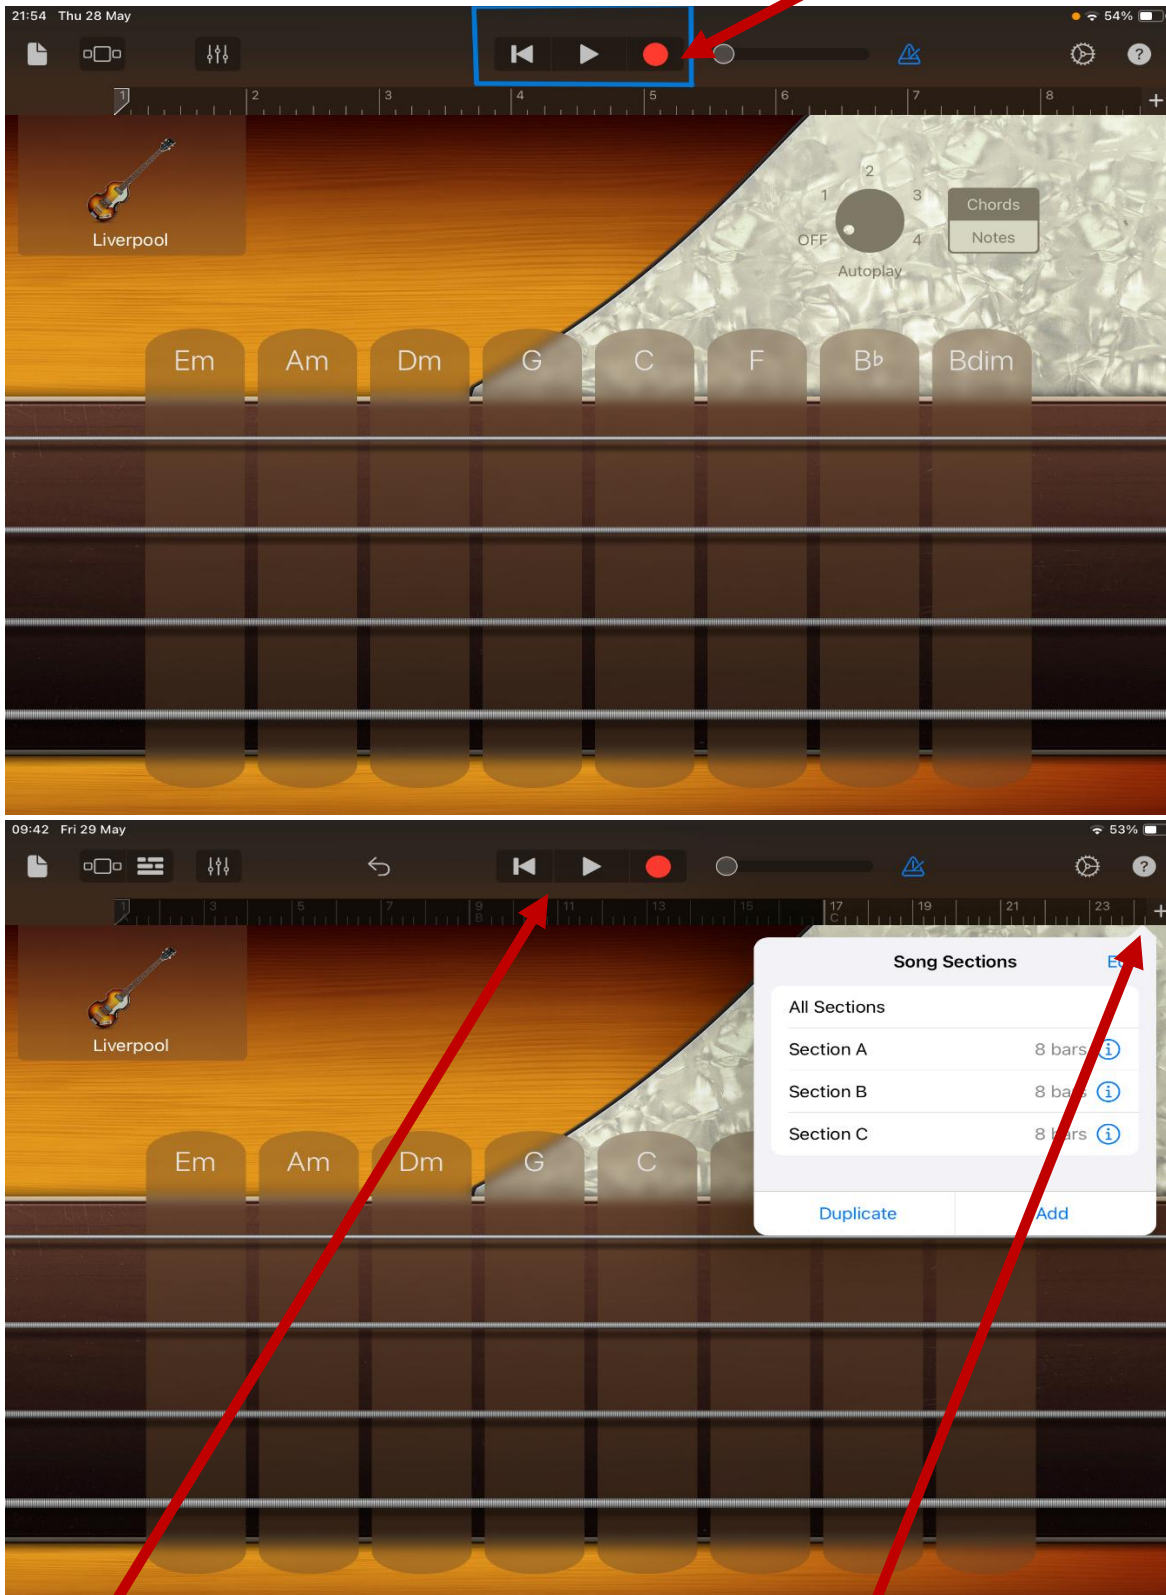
21:54 Thu 28 May

54%

1 2 3 4 5 6 7 8

Liverpool

2
1 3
OFF 4
Autoplay

Chords
Notes

Em Am Dm G C F B♭ Bdim

09:42 Fri 29 May

53%

1 3 5 7 9 B 11 13 15 17 C 19 21 23

Liverpool

Em Am Dm G C

Song Sections E

All Sections
Section A 8 bars
Section B 8 ba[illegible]s
Section C 8 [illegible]rs

Duplicate Add